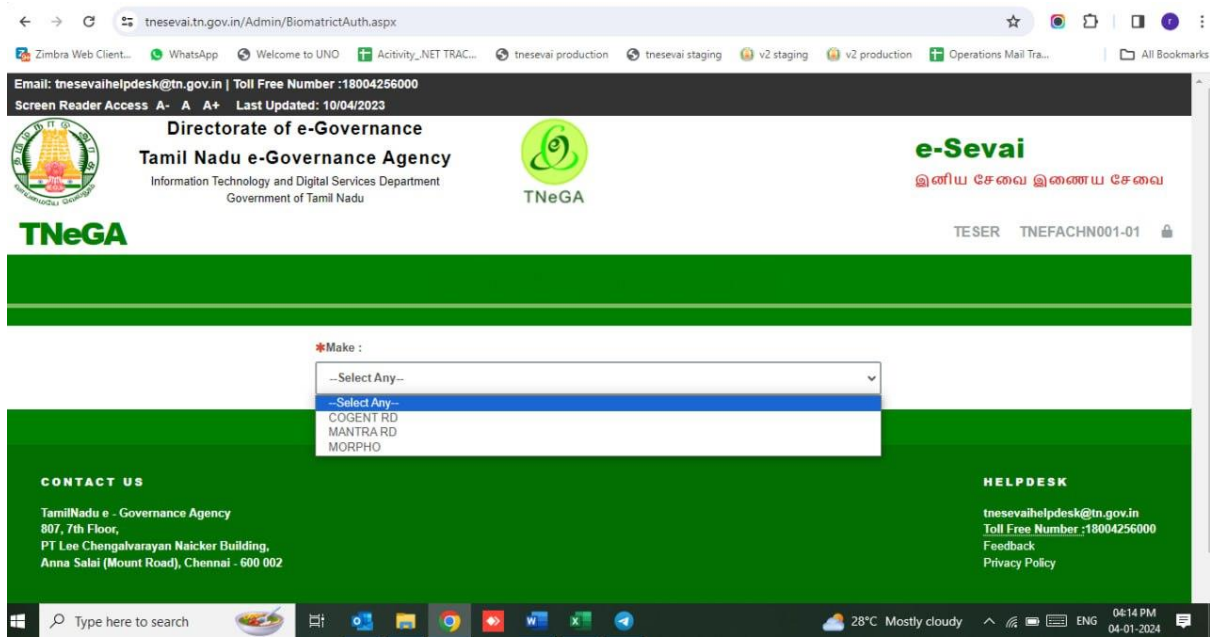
tnesevai.tn.gov.in/Admin/BiometrictAuth.aspx

Zimbra Web Client... WhatsApp Welcome to UNO Acitvity_NET TRAC... tnesevai production tnesevai staging v2 staging v2 production Operations Mail Tra... All Bookmarks

Email: tnesevaihelpdesk@tn.gov.in | Toll Free Number :18004256000
Screen Reader Access A- A A+ Last Updated: 10/04/2023

Directorate of e-Governance
Tamil Nadu e-Governance Agency
Information Technology and Digital Services Department
Government of Tamil Nadu

TNeGA

e-Sevai
இனிய சேவை இணைய சேவை

TNeGA

TESER TNEFACHN001-01

*Make :

--Select Any--

--Select Any--
COGENT RD
MANTRA RD
MORPHO

CONTACT US

TamilNadu e - Governance Agency
807, 7th Floor,
PT Lee Chengalvarayan Naicker Building,
Anna Salai (Mount Road), Chennai - 600 002

HELPDESK

tnesevaihelpdesk@tn.gov.in
Toll Free Number :18004256000
Feedback
Privacy Policy

Type here to search

28°C Mostly cloudy ENG 04:14 PM 04-01-2024